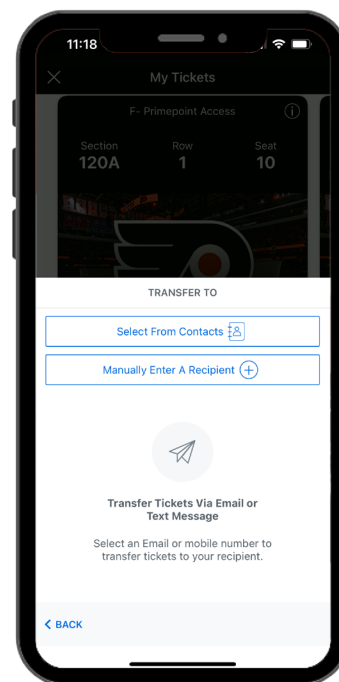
11:18

My Tickets

F- Primepoint Access

Section
120A

Row
1

Seat
10

TRANSFER TO

Select From Contacts

Manually Enter A Recipient

Transfer Tickets Via Email or Text Message

Select an Email or mobile number to transfer tickets to your recipient.

< BACK